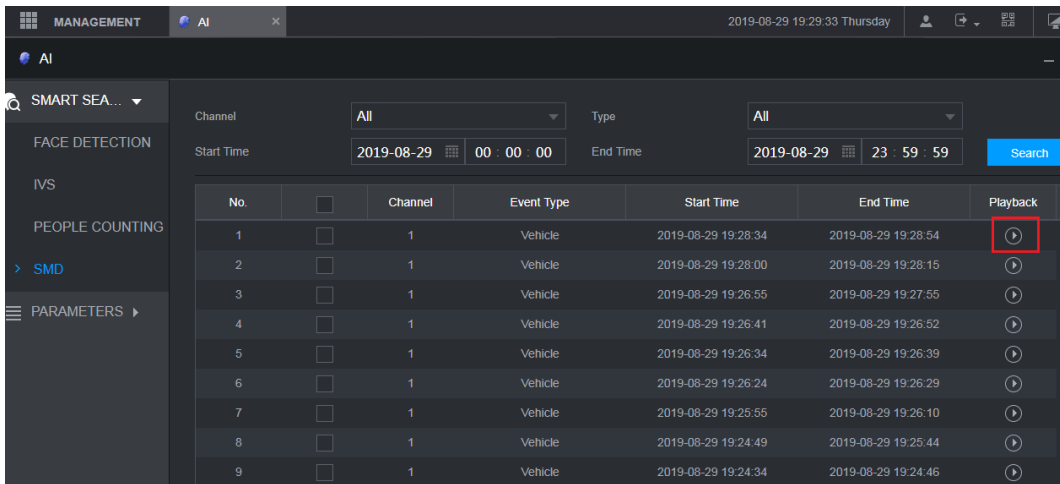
MANAGEMENT AI ×

2019-08-29 19:29:33 Thursday

AI

SMART SEA...

FACE DETECTION

IVS

PEOPLE COUNTING

SMD

PARAMETERS

Channel All

Type All

Start Time 2019-08-29 00 : 00 : 00

End Time 2019-08-29 23 : 59 : 59

Search

| No. | | Channel | Event Type | Start Time | End Time | Playback |
|---|---|---|---|---|---|---|
| 1 | | 1 | Vehicle | 2019-08-29 19:28:34 | 2019-08-29 19:28:54 | |
| 2 | | 1 | Vehicle | 2019-08-29 19:28:00 | 2019-08-29 19:28:15 | |
| 3 | | 1 | Vehicle | 2019-08-29 19:26:55 | 2019-08-29 19:27:55 | |
| 4 | | 1 | Vehicle | 2019-08-29 19:26:41 | 2019-08-29 19:26:52 | |
| 5 | | 1 | Vehicle | 2019-08-29 19:26:34 | 2019-08-29 19:26:39 | |
| 6 | | 1 | Vehicle | 2019-08-29 19:26:24 | 2019-08-29 19:26:29 | |
| 7 | | 1 | Vehicle | 2019-08-29 19:25:55 | 2019-08-29 19:26:10 | |
| 8 | | 1 | Vehicle | 2019-08-29 19:24:49 | 2019-08-29 19:25:44 | |
| 9 | | 1 | Vehicle | 2019-08-29 19:24:34 | 2019-08-29 19:24:46 | |